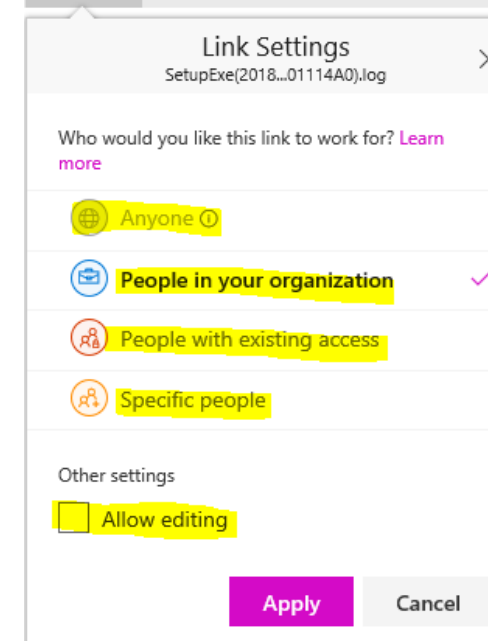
Link Settings
SetupExe(2018...01114A0).log

Who would you like this link to work for? Learn more

Anyone ⓘ

People in your organization

People with existing access

Specific people

Other settings

Allow editing

Apply

Cancel